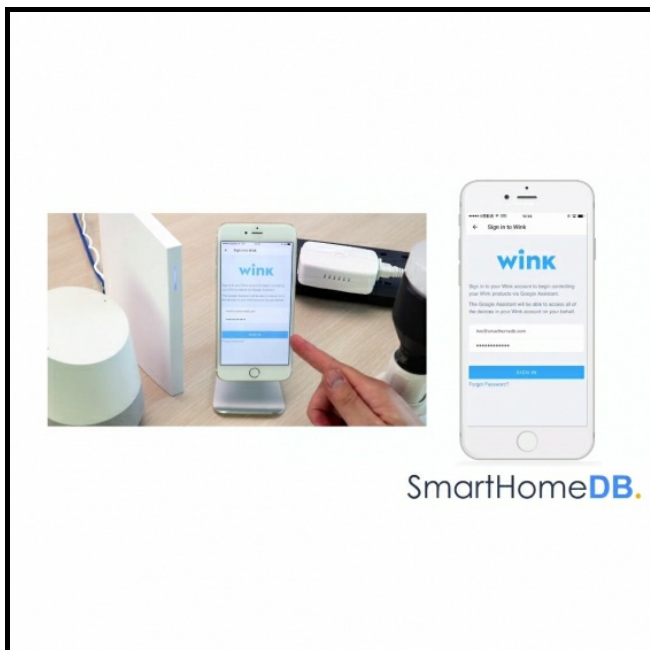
Sign in to Wink

wink

Sign in to your Wink account to begin connecting your Wink products via Google Assistant.

The Google Assistant will be able to access all of the devices in your Wink account on your behalf.

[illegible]

SIGN IN

Forgot Password?

wink

SmartHomeDB.